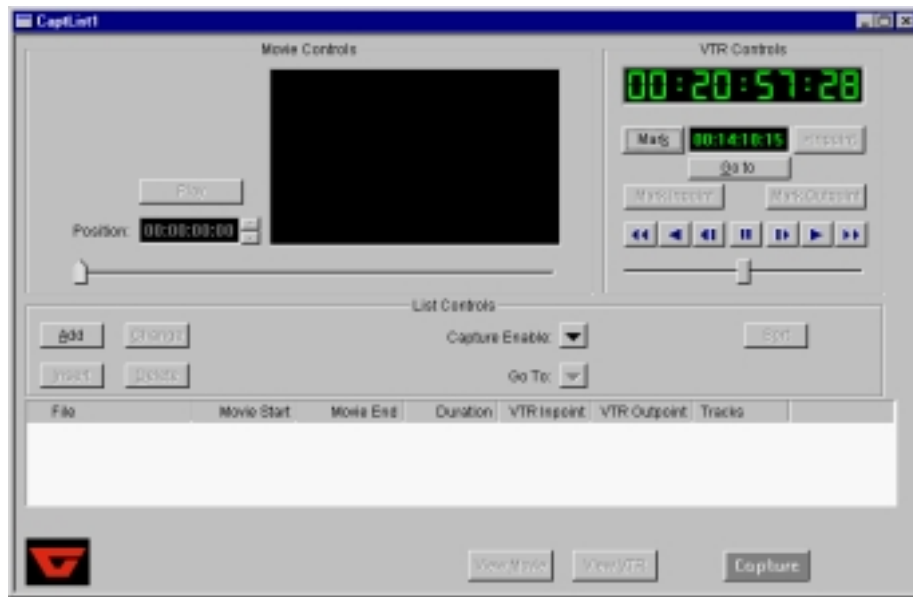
CaptList1

Movie Controls

Play

Position: 00:00:00:00

VTR Controls

00:20:57:28

Mark 00:14:10:15 Inpoint

Go to

Mark Inpoint Mark Outpoint

List Controls

Add Change

Insert Delete

Capture Enable:

Go To:

Edit

| File | Movie Start | Movie End | Duration | VTR Inpoint | VTR Outpoint | Tracks |
|---|---|---|---|---|---|---|

View Movie View VTR Capture